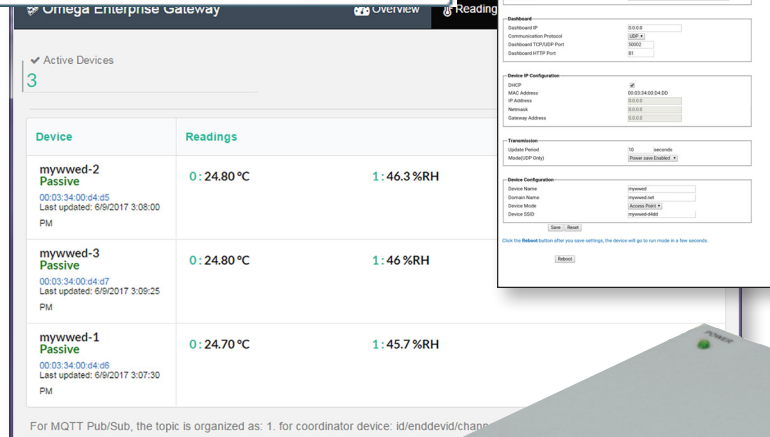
Omega Enterprise Gateway

Overview

Reading

✔ Active Devices

3

| Device | Readings | |
|---|---|---|
| mywwed-2 Passive 00:03:34:00:d4:d5 Last updated: 6/9/2017 3:08:00 PM | 0 : 24.80 °C | 1 : 46.3 %RH |
| mywwed-3 Passive 00:03:34:00:d4:d7 Last updated: 6/9/2017 3:09:25 PM | 0 : 24.80 °C | 1 : 46 %RH |
| mywwed-1 Passive 00:03:34:00:d4:d6 Last updated: 6/9/2017 3:07:30 PM | 0 : 24.70 °C | 1 : 45.7 %RH |

For MQTT Pub/Sub, the topic is organized as: 1. for coordinator device: id/enddevid/chan

Dashboard

Dashboard IP 0.0.0.0

Communication Protocol UDP

Dashboard TCP/UDP Port 50002

Dashboard HTTP Port 81

Device IP Configuration

DHCP

MAC Address 00:03:34:00:D4:DD

IP Address 0.0.0.0

Netmask 0.0.0.0

Gateway Address 0.0.0.0

Transmission

Update Period 10 seconds

Mode(UDP Only) Power save Enabled

Device Configuration

Device Name mywwed

Domain Name mywwed.net

Device Mode Access Point

Device SSID mywwed-if4dd

Save Reset

Click the Reboot button after you save settings, the device will go to run mode in a few seconds.

Reboot

POWER